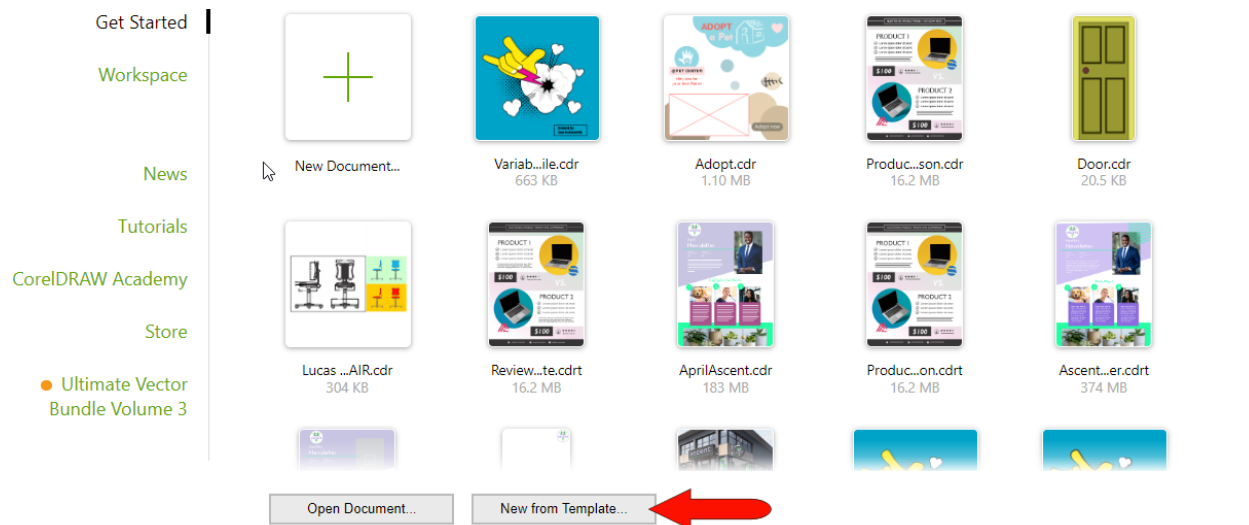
Get Started

Workspace

News

Tutorials

CorelDRAW Academy

Store

Ultimate Vector Bundle Volume 3

New Document...

Variab...ile.cdr
663 KB

ADOPT a Pet

Adopt.cdr
1.10 MB

PRODUCT 1

$100

VS.

PRODUCT 2

$100

Produc...son.cdr
16.2 MB

Door.cdr
20.5 KB

Lucas ...AIR.cdr
304 KB

PRODUCT 1

$100

VS.

PRODUCT 2

$100

Review...te.cdrt
16.2 MB

AprilAscent.cdr
183 MB

PRODUCT 1

$100

VS.

PRODUCT 2

$100

Produc...on.cdrt
16.2 MB

Ascent...er.cdrt
374 MB

Open Document...

New from Template...